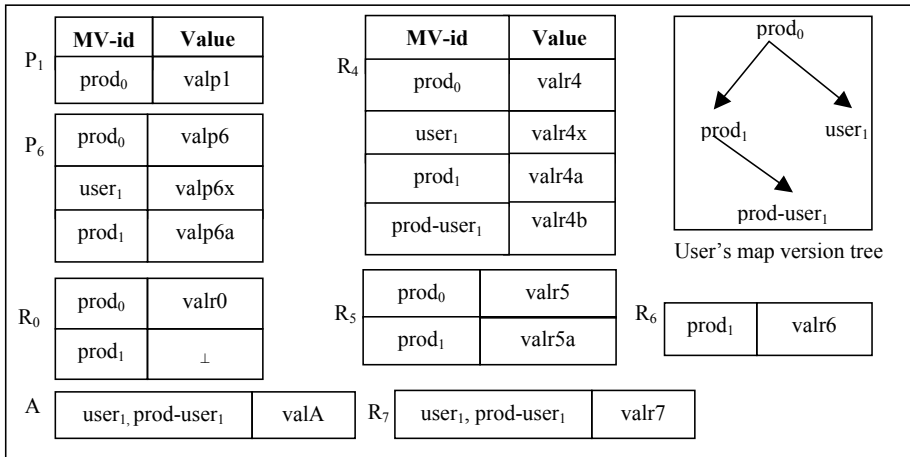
$P_1$

| MV-id | Value |
|---|---|
| $prod_0$ | valp1 |

$P_6$

| | |
|---|---|
| $prod_0$ | valp6 |
| $user_1$ | valp6x |
| $prod_1$ | valp6a |

$R_0$

| | |
|---|---|
| $prod_0$ | valr0 |
| $prod_1$ | $\perp$ |

$R_4$

| MV-id | Value |
|---|---|
| $prod_0$ | valr4 |
| $user_1$ | valr4x |
| $prod_1$ | valr4a |
| prod-$user_1$ | valr4b |

$R_5$

| | |
|---|---|
| $prod_0$ | valr5 |
| $prod_1$ | valr5a |

$R_6$

| | |
|---|---|
| $prod_1$ | valr6 |

$prod_0$

$prod_1$

$user_1$

prod-$user_1$

User's map version tree

A

| | |
|---|---|
| $user_1$, prod-$user_1$ | valA |

$R_7$

| | |
|---|---|
| $user_1$, prod-$user_1$ | valr7 |